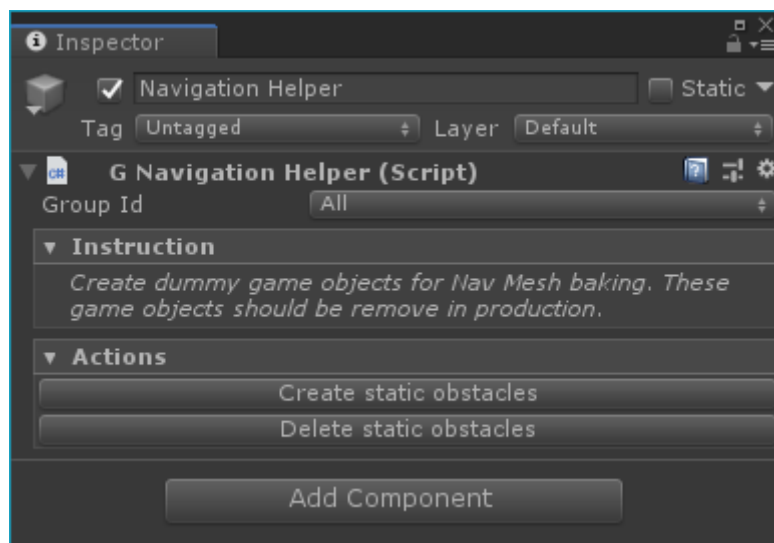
Inspector

Navigation Helper

Static

Tag Untagged

Layer Default

G Navigation Helper (Script)

Group Id All

▼ Instruction

Create dummy game objects for Nav Mesh baking. These game objects should be remove in production.

▼ Actions

Create static obstacles

Delete static obstacles

Add Component